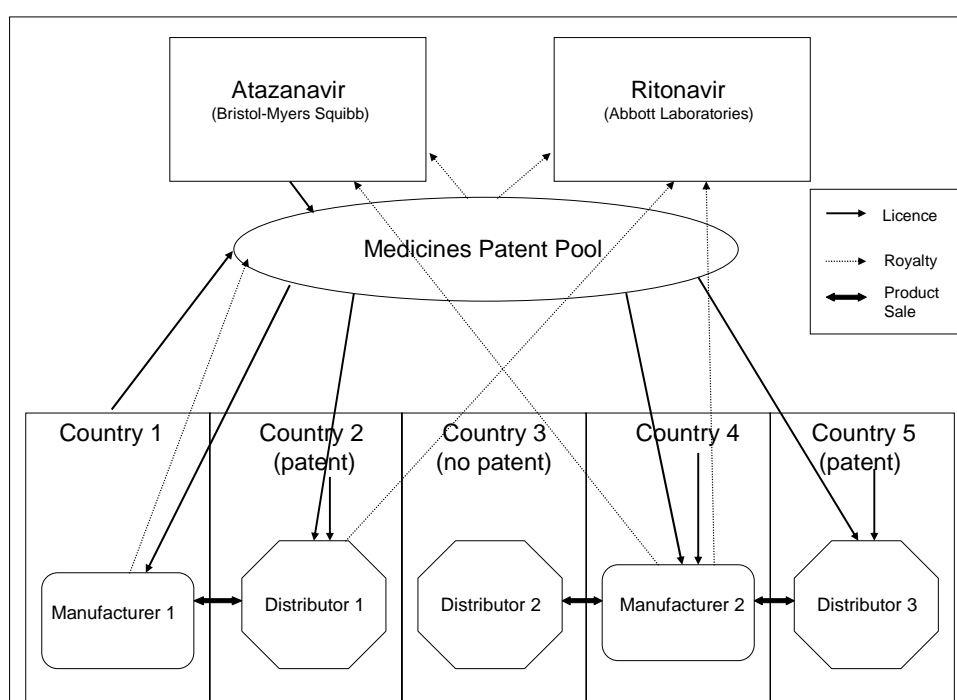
Atazanavir
(Bristol-Myers Squibb)

Ritonavir
(Abbott Laboratories)

Licence

Royalty

Product Sale

Medicines Patent Pool

Country 1

Country 2
(patent)

Country 3
(no patent)

Country 4

Country 5
(patent)

Manufacturer 1

Distributor 1

Distributor 2

Manufacturer 2

Distributor 3